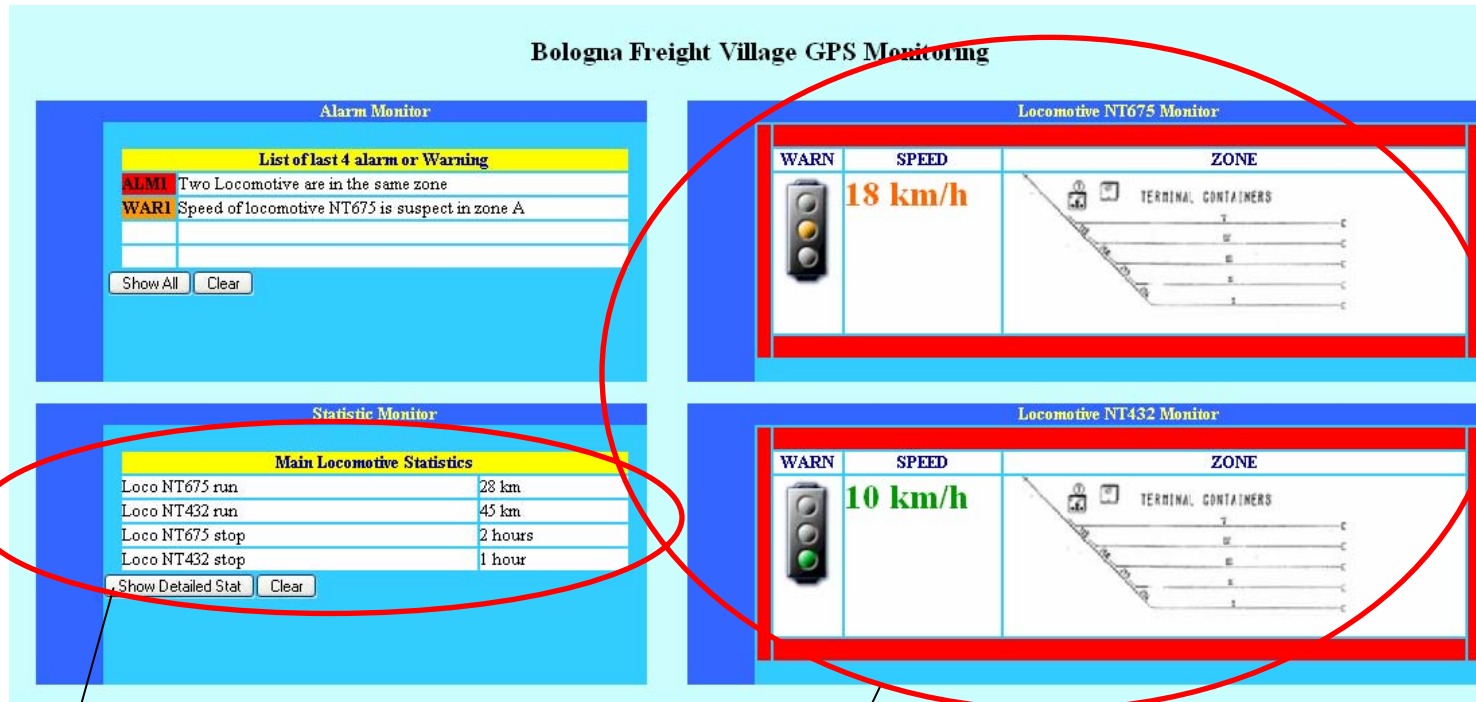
Bologna Freight Village GPS Monitoring

Alarm Monitor

| List of last 4 alarm or Warning | |
|---|---|
| ALM1 | Two Locomotive are in the same zone |
| WAR1 | Speed of locomotive NT675 is suspect in zone A |
| | |
| | |

Show All Clear

Locomotive NT675 Monitor

| WARN | SPEED | ZONE |
|---|---|---|
| | 18 km/h | TERMINAL CONTAINERS |

Statistic Monitor

| Main Locomotive Statistics | |
|---|---|
| Loco NT675 run | 28 km |
| Loco NT432 run | 45 km |
| Loco NT675 stop | 2 hours |
| Loco NT432 stop | 1 hour |

Show Detailed Stat Clear

Locomotive NT432 Monitor

| WARN | SPEED | ZONE |
|---|---|---|
| | 10 km/h | TERMINAL CONTAINERS |